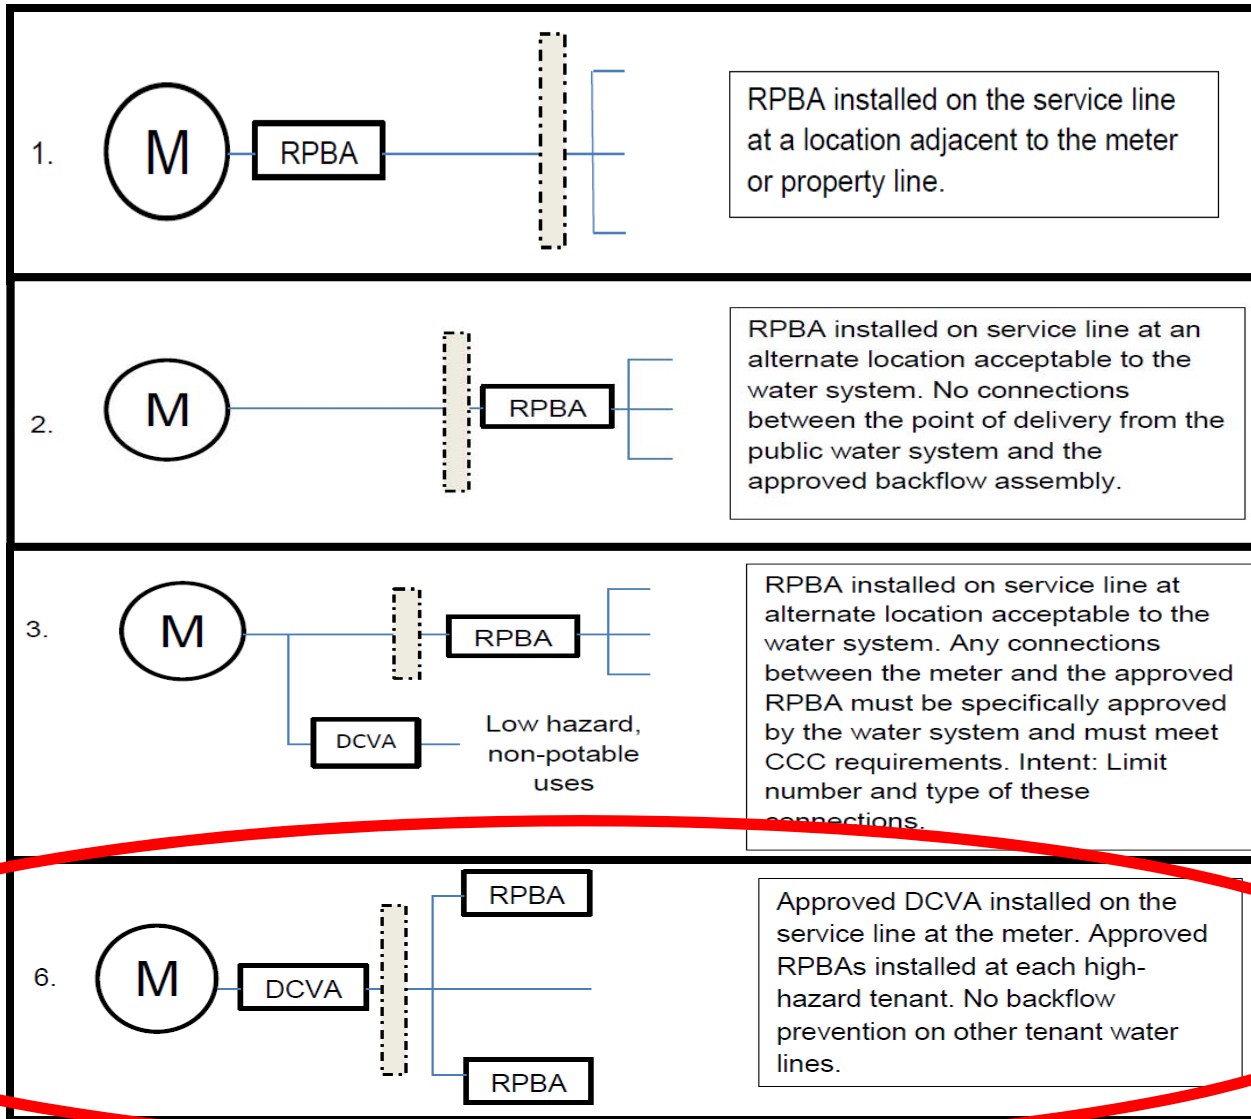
1.

M

RPBA

RPBA installed on the service line at a location adjacent to the meter or property line.

2.

M

RPBA

RPBA installed on service line at an alternate location acceptable to the water system. No connections between the point of delivery from the public water system and the approved backflow assembly.

3.

M

RPBA

DCVA

Low hazard, non-potable uses

RPBA installed on service line at alternate location acceptable to the water system. Any connections between the meter and the approved RPBA must be specifically approved by the water system and must meet CCC requirements. Intent: Limit number and type of these connections.

6.

M

DCVA

RPBA

RPBA

Approved DCVA installed on the service line at the meter. Approved RPBAs installed at each high-hazard tenant. No backflow prevention on other tenant water lines.